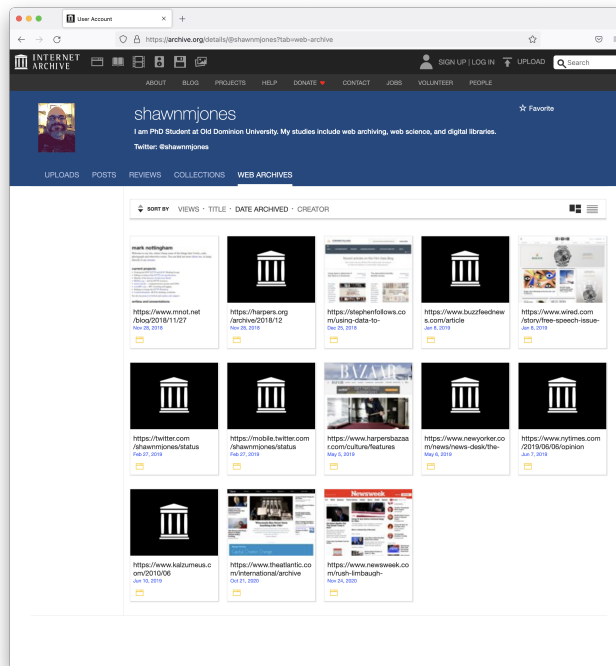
User Account

https://archive.org/details/@shawnmjones?tab=web-archive

INTERNET ARCHIVE

SIGN UP | LOG IN UPLOAD Search

ABOUT BLOG PROJECTS HELP DONATE CONTACT JOBS VOLUNTEER PEOPLE

shawnmjones

I am PhD Student at Old Dominion University. My studies include web archiving, web science, and digital libraries.

Twitter: @shawnmjones

Favorite

UPLOADS POSTS REVIEWS COLLECTIONS WEB ARCHIVES

SORT BY VIEWS · TITLE · DATE ARCHIVED · CREATOR

mark nottingham

https://www.mnot.net/blog/2018/11/27
Nov 28, 2018

https://harpers.org/archive/2018/12
Nov 28, 2018

https://stephenfollows.com/using-data-to-
Dec 25, 2018

https://www.buzzfeednews.com/article
Jan 8, 2019

https://www.wired.com/story/free-speech-issue-
Jan 8, 2019

https://twitter.com/shawnmjones/status
Feb 27, 2019

https://mobile.twitter.com/shawnmjones/status
Feb 27, 2019

BAZAAR

https://www.harpersbazaar.com/culture/features
May 0, 2019

https://www.newyorker.com/news/news-desk/the-
May 6, 2019

https://www.nytimes.com/2019/06/06/opinion
Jun 7, 2019

https://www.kalzumeus.com/2010/06
Jun 10, 2019

https://www.theatlantic.com/international/archive
Oct 21, 2020

Newsweek

https://www.newsweek.com/rush-limbaugh-
Nov 24, 2020